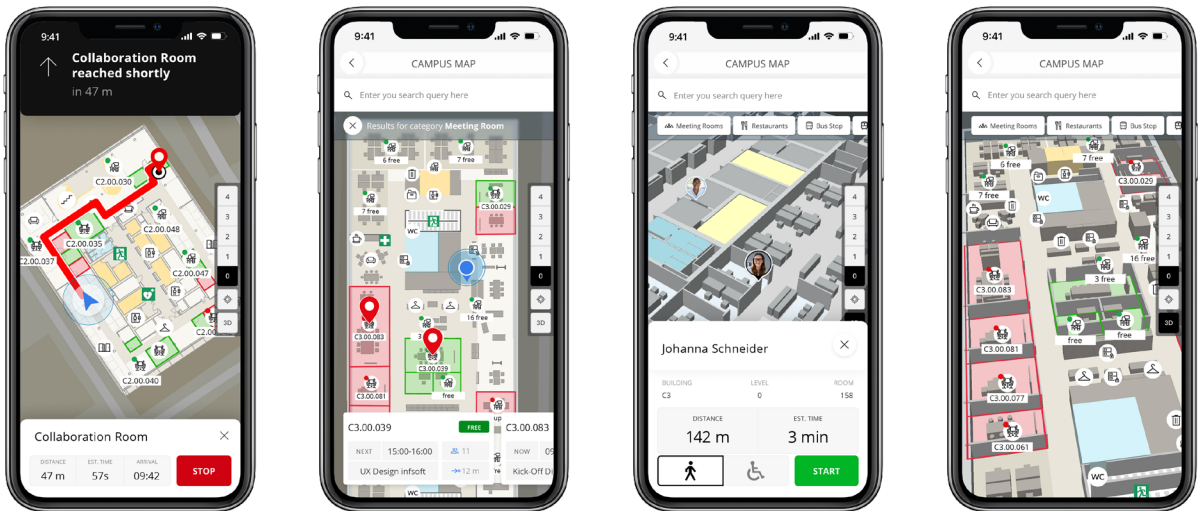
9:41

Collaboration Room reached shortly
in 47 m

C2.00.030
C2.00.035
C2.00.048
C2.00.037
C2.00.047
C2.00.040

4
3
2
1
0
3D

Collaboration Room

DISTANCE
47 m
EST. TIME
57s
ARRIVAL
09:42
STOP

9:41

CAMPUS MAP

Enter you search query here

Results for category Meeting Room

6 free
7 free
7 free
C3.00.029
WC
16 free
C3.00.083
C3.00.039
C3.00.081
free

4
3
2
1
0
3D

C3.00.039
FREE
NEXT
15:00-16:00
11
UX Design infsoft
12 m
C3.00.083
NOW
Kick-Off D

9:41

CAMPUS MAP

Enter you search query here

Meeting Rooms
Restaurants
Bus Stop

4
3
2
1
0
3D

Johanna Schneider

BUILDING
C3
LEVEL
0
ROOM
158

DISTANCE
142 m
EST. TIME
3 min

START

9:41

CAMPUS MAP

Enter you search query here

Meeting Rooms
Restaurants
Bus Stop

6 free
7 free
C3.00.029
7 free
WC
16 free
3 free
C3.00.083
free
free
C3.00.081
C3.00.077
C3.00.061
WC

4
3
2
1
0
3D